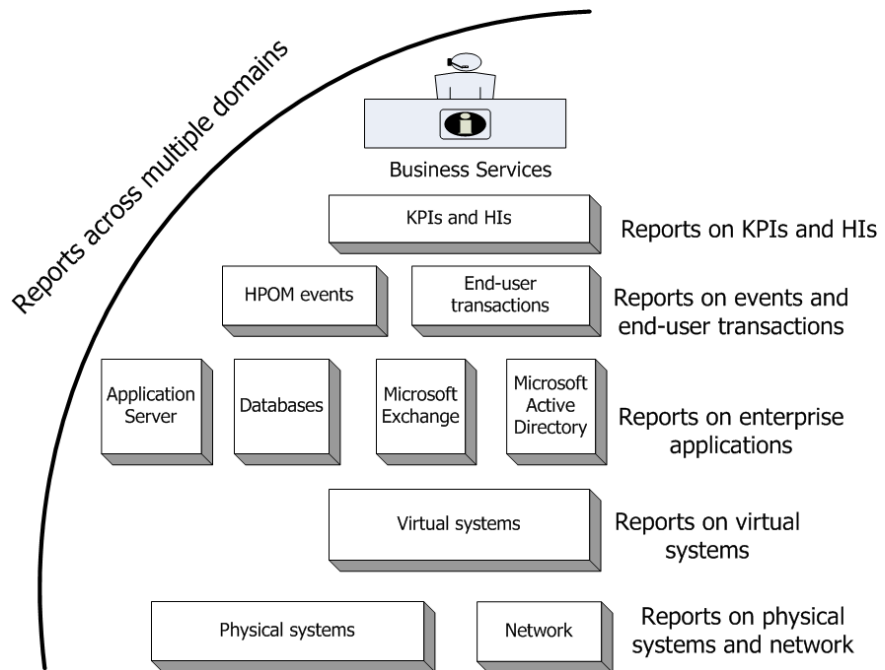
Reports across multiple domains

Business Services

KPIs and HIs

Reports on KPIs and HIs

HPOM events

End-user transactions

Reports on events and end-user transactions

Application Server

Databases

Microsoft Exchange

Microsoft Active Directory

Reports on enterprise applications

Virtual systems

Reports on virtual systems

Physical systems

Network

Reports on physical systems and network